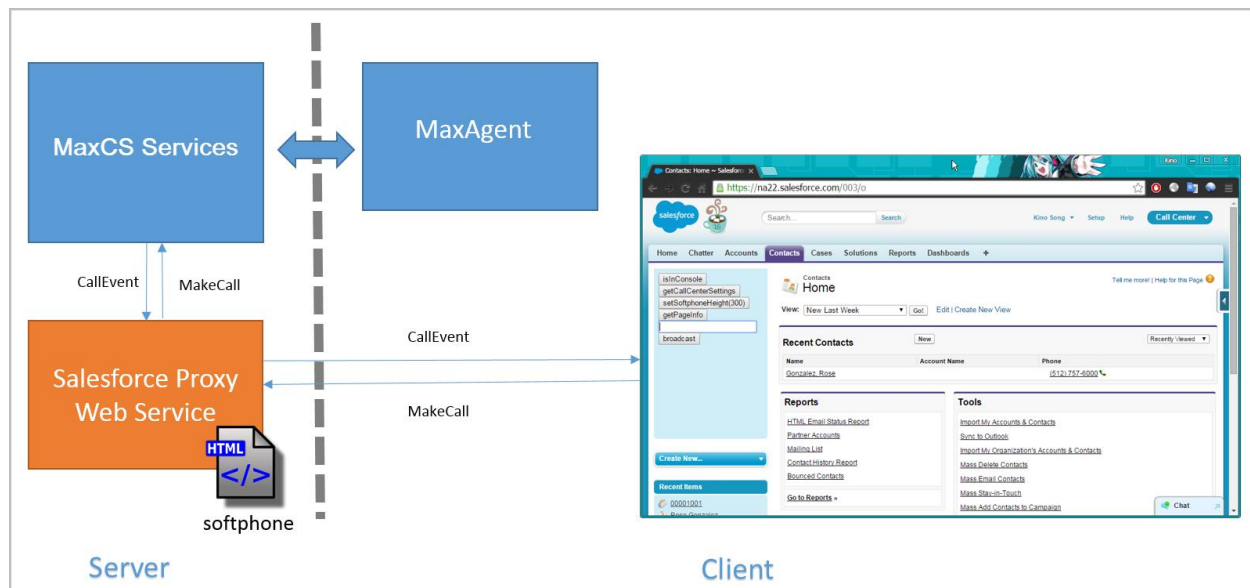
MaxCS Services

MaxAgent

CallEvent

MakeCall

Salesforce Proxy Web Service

HTML

</>

softphone

CallEvent

MakeCall

Contacts: Home ~ Salesforce

Kino

https://na22.salesforce.com/003/o

salesforce

Search...

Search

Kino Song

Setup

Help

Call Center

Home Chatter Accounts Contacts Cases Solutions Reports Dashboards +

isInConsole
getCallCenterSettings
setSoftphoneHeight(300)
getPageInfo

broadcast

Contacts
Home

Tell me more! | Help for this Page

View: New Last Week Go! Edit | Create New View

Recent Contacts

New

Recently Viewed

| Name | Account Name | Phone |
|---|---|---|
| Gonzalez, Rose | | (512) 757-6000 |

Reports

HTML Email Status Report
Partner Accounts
Mailing List
Contact History Report
Bounced Contacts

Go to Reports »

Tools

Import My Accounts & Contacts
Sync to Outlook
Import My Organization's Accounts & Contacts
Mass Delete Contacts
Mass Email Contacts
Mass Stay-in-Touch
Mass Add Contacts to Campaign

Create New...

Recent Items

00001001

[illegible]

Chat

Server

Client